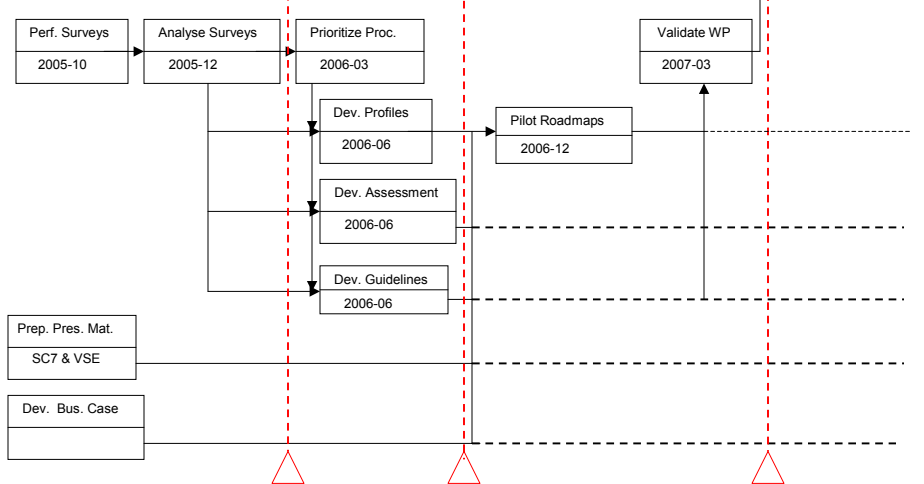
Perf. Surveys
2005-10

Analyse Surveys
2005-12

Prioritize Proc.
2006-03

Validate WP
2007-03

Dev. Profiles
2006-06

Pilot Roadmaps
2006-12

Dev. Assessment
2006-06

Dev. Guidelines
2006-06

Prep. Pres. Mat.
SC7 & VSE

Dev. Bus. Case